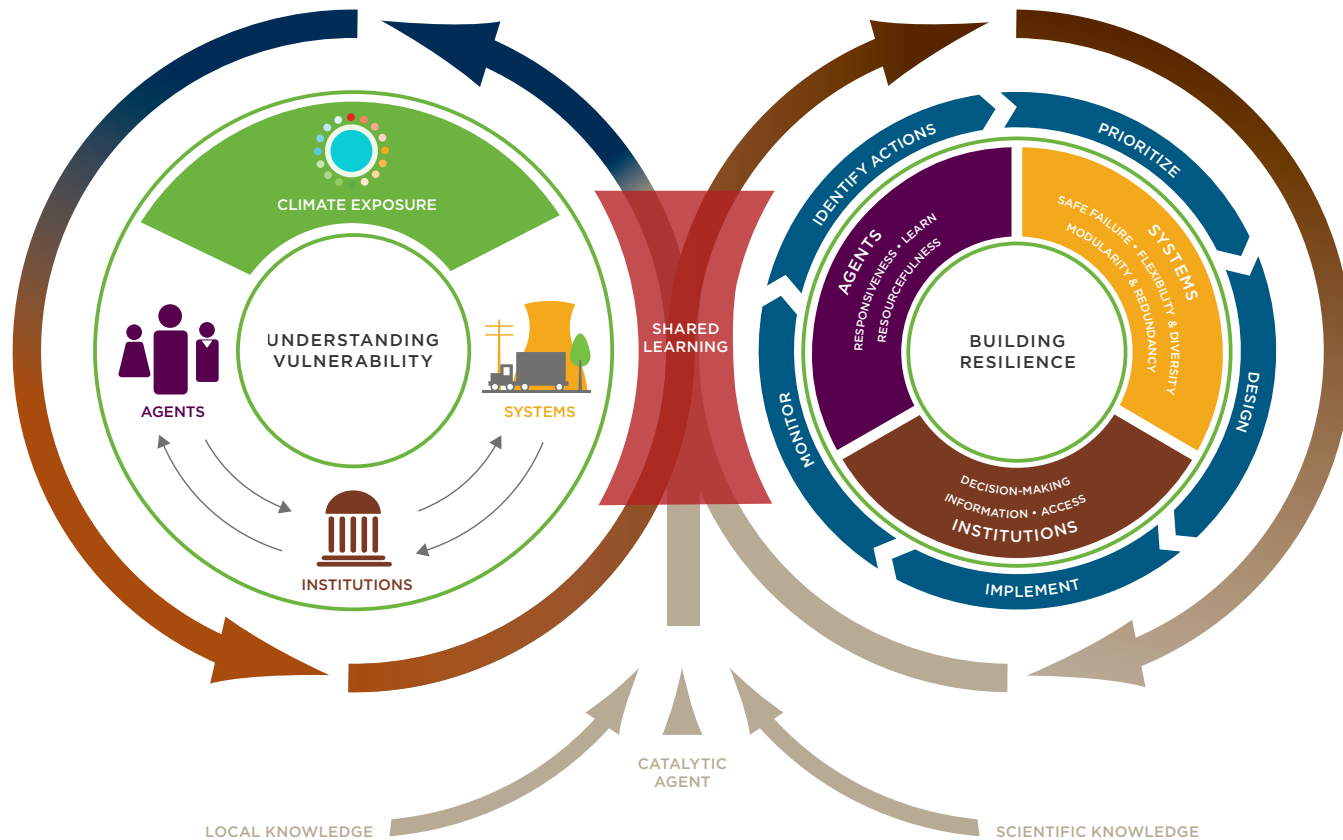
CLIMATE EXPOSURE

UNDERSTANDING VULNERABILITY

AGENTS

SYSTEMS

INSTITUTIONS

SHARED LEARNING

IDENTIFY ACTIONS

PRIORITIZE

DESIGN

IMPLEMENT

MONITOR

AGENTS
RESPONSIVENESS • LEARN
RESOURCEFULNESS

SYSTEMS
SAFE FAILURE • FLEXIBILITY & DIVERSITY
MODULARITY & REDUNDANCY

BUILDING RESILIENCE

DECISION-MAKING
INFORMATION • ACCESS
INSTITUTIONS

CATALYTIC AGENT

LOCAL KNOWLEDGE

SCIENTIFIC KNOWLEDGE